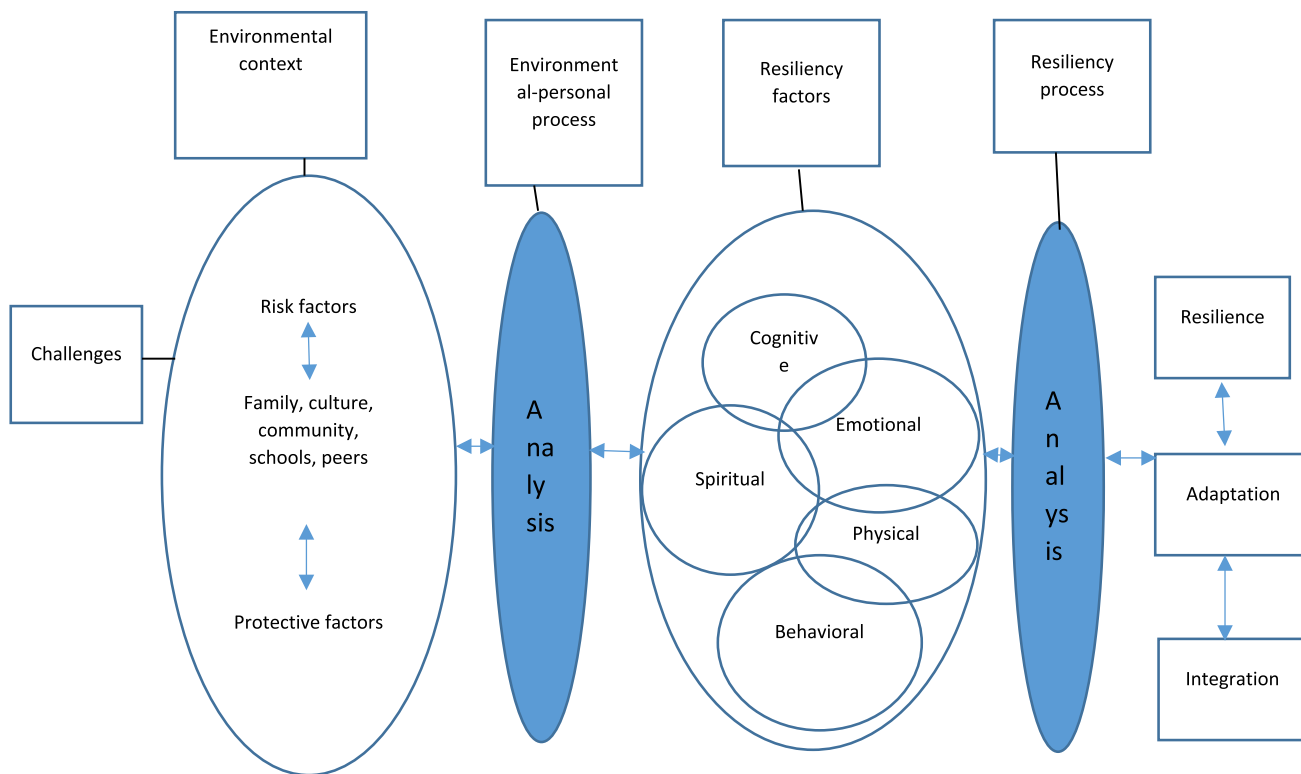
Environmental context

Environmental-personal process

Resiliency factors

Resiliency process

Challenges

Risk factors

Family, culture, community, schools, peers

Protective factors

A na ly sis

Cognitive

Emotional

Spiritual

Physical

Behavioral

A n al ys is

Resilience

Adaptation

Integration